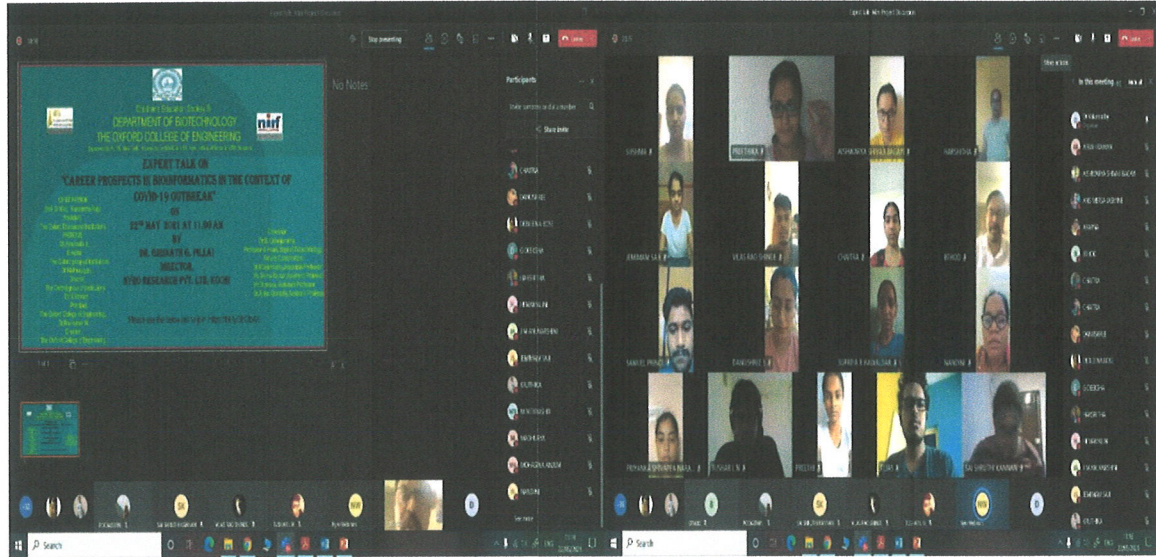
Stop presenting

Leave

Children's Education Society ®
DEPARTMENT OF BIOTECHNOLOGY
THE OXFORD COLLEGE OF ENGINEERING

EXPERT TALK ON
"CAREER PROSPECTS IN BIOINFORMATICS IN THE CONTEXT OF COVID-19 OUTBREAK"
ON
12TH MAY 2021 AT 11.00 AM
BY
DR. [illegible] PILLAI
DIRECTOR,
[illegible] RESEARCH PVT. LTD. KOCHI

No Notes

Participants

Share invite

SHIVANI
PREETHIKA
ANANYA BALAJI
CHAITRA
VIKAS RAO SHINDE
SAMUEL PRINCE
SANJANA
PRIYANKA
TUSHAR
PREETHI

In this meeting

Search

Search